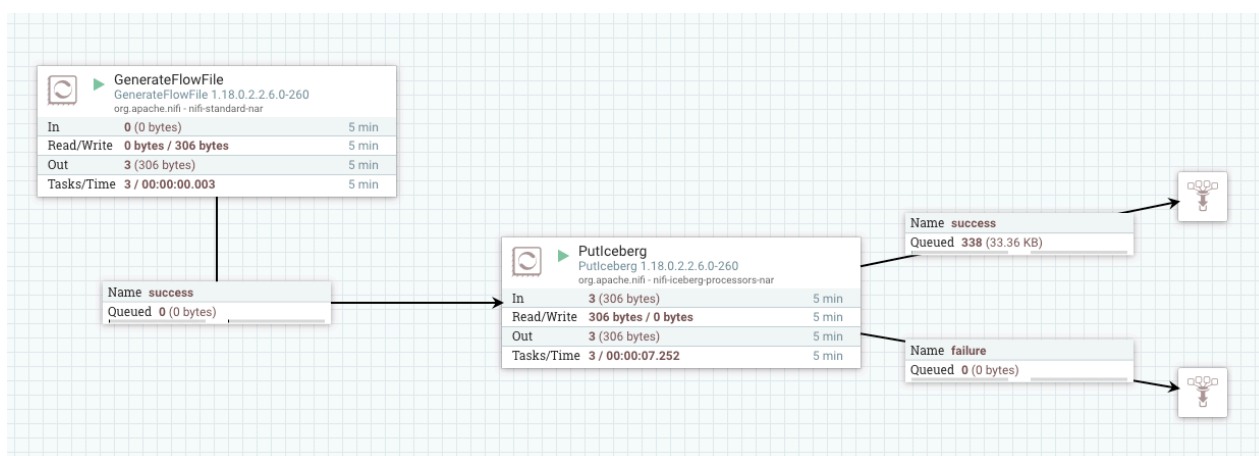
GenerateFlowFile
GenerateFlowFile 1.18.0.2.2.6.0-260
org.apache.nifi - nifi-standard-nar

| | | |
|---|---|---|
| In | 0 (0 bytes) | 5 min |
| Read/Write | 0 bytes / 306 bytes | 5 min |
| Out | 3 (306 bytes) | 5 min |
| Tasks/Time | 3 / 00:00:00.003 | 5 min |

Name success
Queued 0 (0 bytes)

PutIceberg
PutIceberg 1.18.0.2.2.6.0-260
org.apache.nifi - nifi-iceberg-processors-nar

| | | |
|---|---|---|
| In | 3 (306 bytes) | 5 min |
| Read/Write | 306 bytes / 0 bytes | 5 min |
| Out | 3 (306 bytes) | 5 min |
| Tasks/Time | 3 / 00:00:07.252 | 5 min |

Name success
Queued 338 (33.36 KB)

Name failure
Queued 0 (0 bytes)